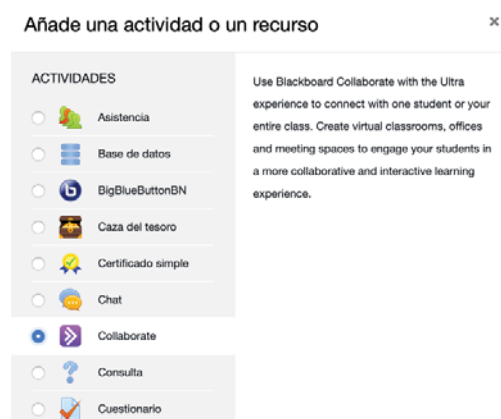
Añade una actividad o un recurso

×

ACTIVIDADES

Asistencia

Base de datos

BigBlueButtonBN

Caza del tesoro

Certificado simple

Chat

Collaborate

Consulta

Cuestionario

Use Blackboard Collaborate with the Ultra experience to connect with one student or your entire class. Create virtual classrooms, offices and meeting spaces to engage your students in a more collaborative and interactive learning experience.